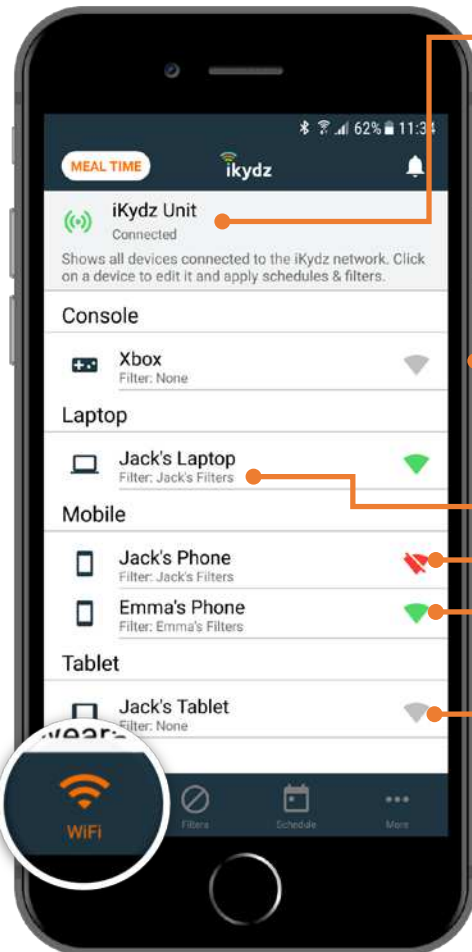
62% 11:34

MEAL TIME

ikydz

iKydz Unit
Connected

Shows all devices connected to the iKydz network. Click on a device to edit it and apply schedules & filters.

Console

Xbox
Filter: None

Laptop

Jack's Laptop
Filter: Jack's Filters

Mobile

Jack's Phone
Filter: Jack's Filters

Emma's Phone
Filter: Emma's Filters

Tablet

Jack's Tablet
Filter: None

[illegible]

WiFi

Filters

Schedule

More